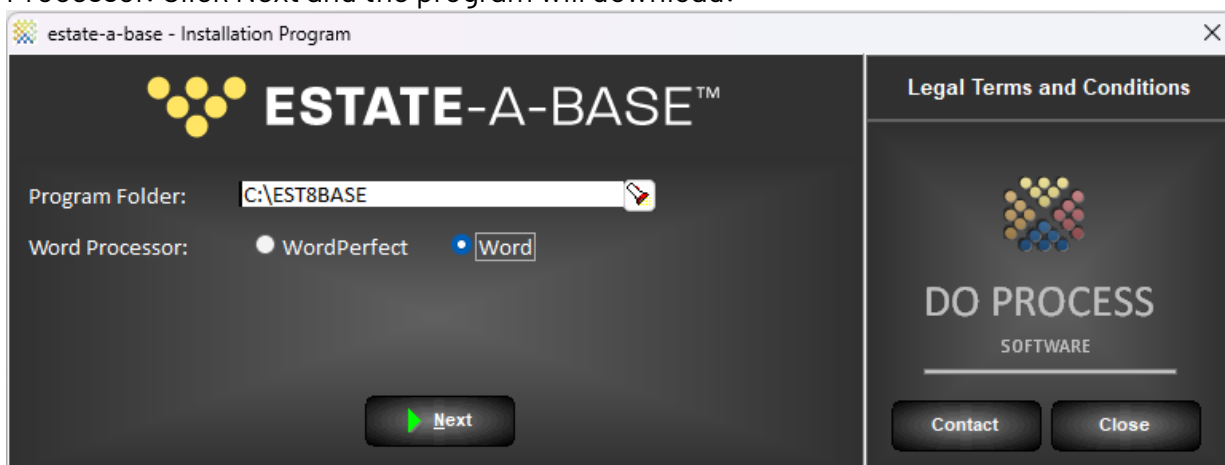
Processor. Click Next and the program will download.

estate-a-base - Installation Program

ESTATE-A-BASE™

Program Folder: C:\EST8BASE

Word Processor: WordPerfect Word

Next

Legal Terms and Conditions

DO PROCESS

SOFTWARE

Contact

Close